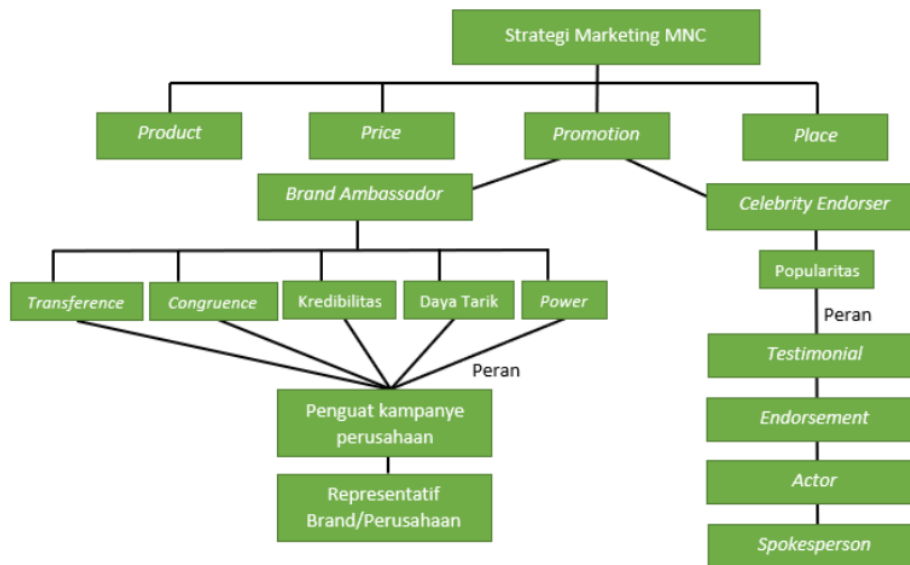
Strategi Marketing MNC

Product

Price

Promotion

Place

Brand Ambassador

Celebrity Endorser

Transference

Congruence

Kredibilitas

Daya Tarik

Power

Popularitas

Peran

Peran

Testimonial

Penguat kampanye perusahaan

Endorsement

Representatif Brand/Perusahaan

Actor

Spokesperson